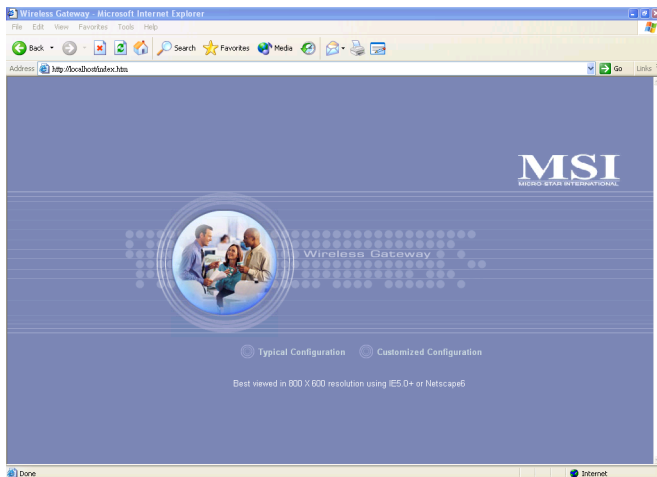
Wireless Gateway - Microsoft Internet Explorer

File Edit View Favorites Tools Help

Back Search Favorites Media

Address http://localhost/index.htm Go Links

MSI
MICRO STAR INTERNATIONAL

Wireless Gateway

Typical Configuration Customized Configuration

Best viewed in 800 X 600 resolution using IE5.0+ or Netscape6

Done Internet